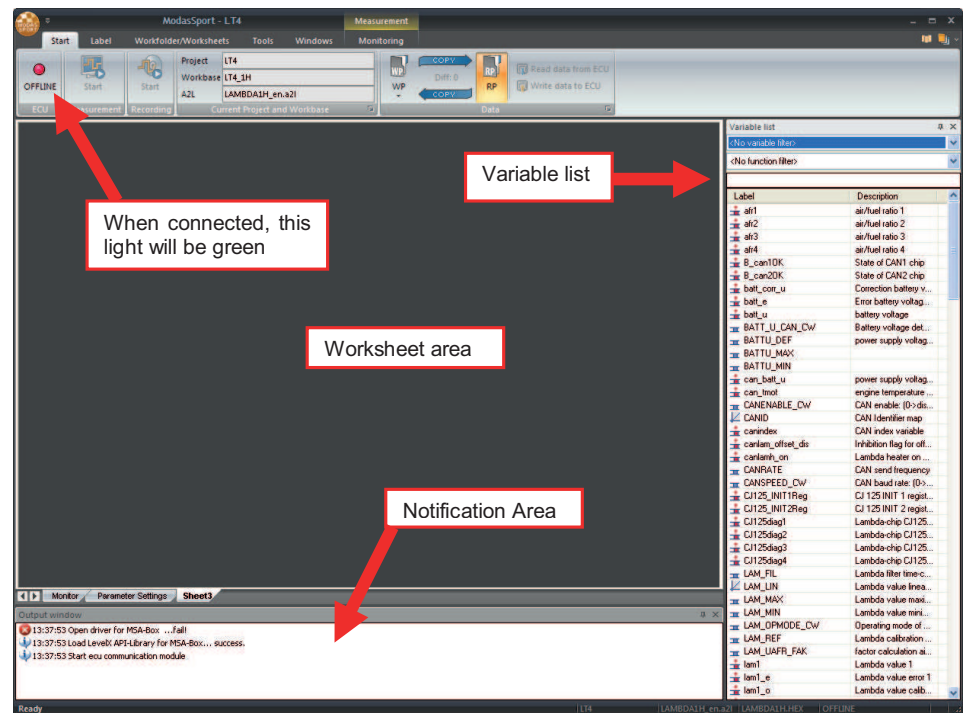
ModasSport - LT4

Measurement

Start Label Workfolder/Worksheets Tools Windows Monitoring

OFFLINE

ECU

Start

Measurement

Start

Recording

Project LT4

Workbase LT4_1H

A2L LAMBDA1H_en.a2l

Current Project and Workbase

WP

COPY

Diff: 0

COPY

WP

RP

RP

Read data from ECU

Write data to ECU

Data

When connected, this light will be green

Variable list

Worksheet area

Notification Area

Variable list

<No variable filter>

<No function filter>

| Label | Description |
|---|---|
| afr1 | air/fuel ratio 1 |
| afr2 | air/fuel ratio 2 |
| afr3 | air/fuel ratio 3 |
| afr4 | air/fuel ratio 4 |
| B_can1OK | State of CAN1 chip |
| B_can2OK | State of CAN2 chip |
| batt_corr_u | Correction battery v... |
| batt_e | Error battery voltag... |
| batt_u | battery voltage |
| BATT_U_CAN_CW | Battery voltage det... |
| BATTU_DEF | power supply voltag... |
| BATTU_MAX | |
| BATTU_MIN | |
| can_batt_u | power supply voltag... |
| can_tmot | engine temperature ... |
| CANENABLE_CW | CAN enable: (0->dis... |
| CANID | CAN Identifier map |
| canindex | CAN index variable |
| canlam_offset_dis | Inhibition flag for off... |
| canlamh_on | Lambda heater on ... |
| CANRATE | CAN send frequency |
| CANSPEED_CW | CAN baud rate: (0->... |
| CJ125_INIT1Reg | CJ 125 INIT 1 regist... |
| CJ125_INIT2Reg | CJ 125 INIT 2 regist... |
| CJ125diag1 | Lambda-chip CJ125... |
| CJ125diag2 | Lambda-chip CJ125... |
| CJ125diag3 | Lambda-chip CJ125... |
| CJ125diag4 | Lambda-chip CJ125... |
| LAM_FIL | Lambda filter time-c... |
| LAM_LIN | Lambda value linea... |
| LAM_MAX | Lambda value maxi... |
| LAM_MIN | Lambda value mini... |
| LAM_OPMODE_CW | Operating mode of ... |
| LAM_REF | Lambda calibration ... |
| LAM_UAFR_FAK | factor calculation ai... |
| lam1 | Lambda value 1 |
| lam1_e | Lambda value error 1 |
| lam1_o | Lambda value calib... |

Monitor Parameter Settings Sheet3

Output window

13:37:53 Open driver for MSA-Box ...fail!

13:37:53 Load LevelX API-Library for MSA-Box... success.

13:37:53 Start ecu communication module

Ready LT4 LAMBDA1H_en.a2l LAMBDA1H.HEX OFFLINE